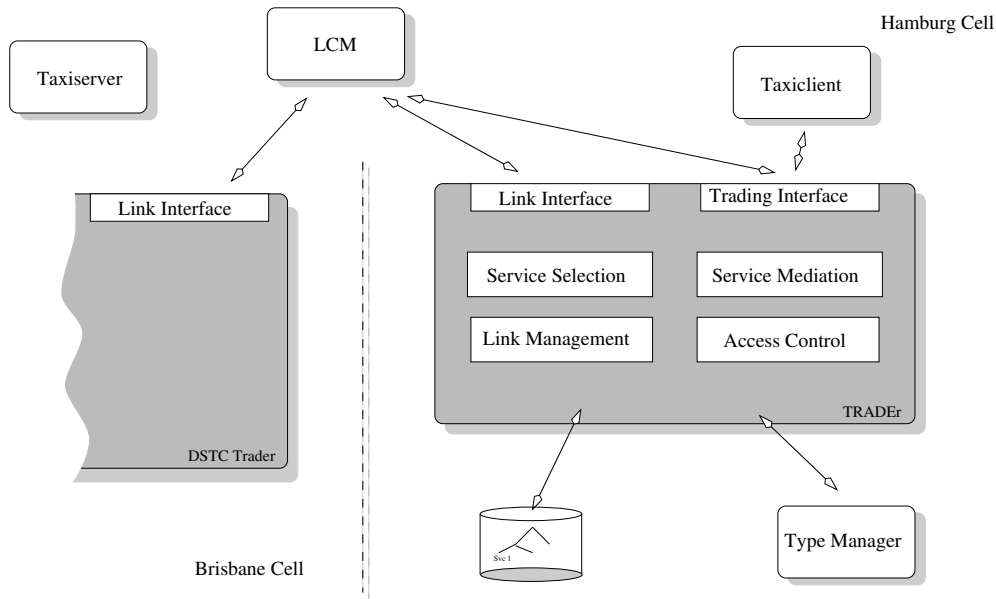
LCM

Hamburg Cell

Taxiserver

Taxiclient

Link Interface

Link Interface

Trading Interface

Service Selection

Service Mediation

Link Management

Access Control

TRADEr

DSTC Trader

Svc 1

Type Manager

Brisbane Cell